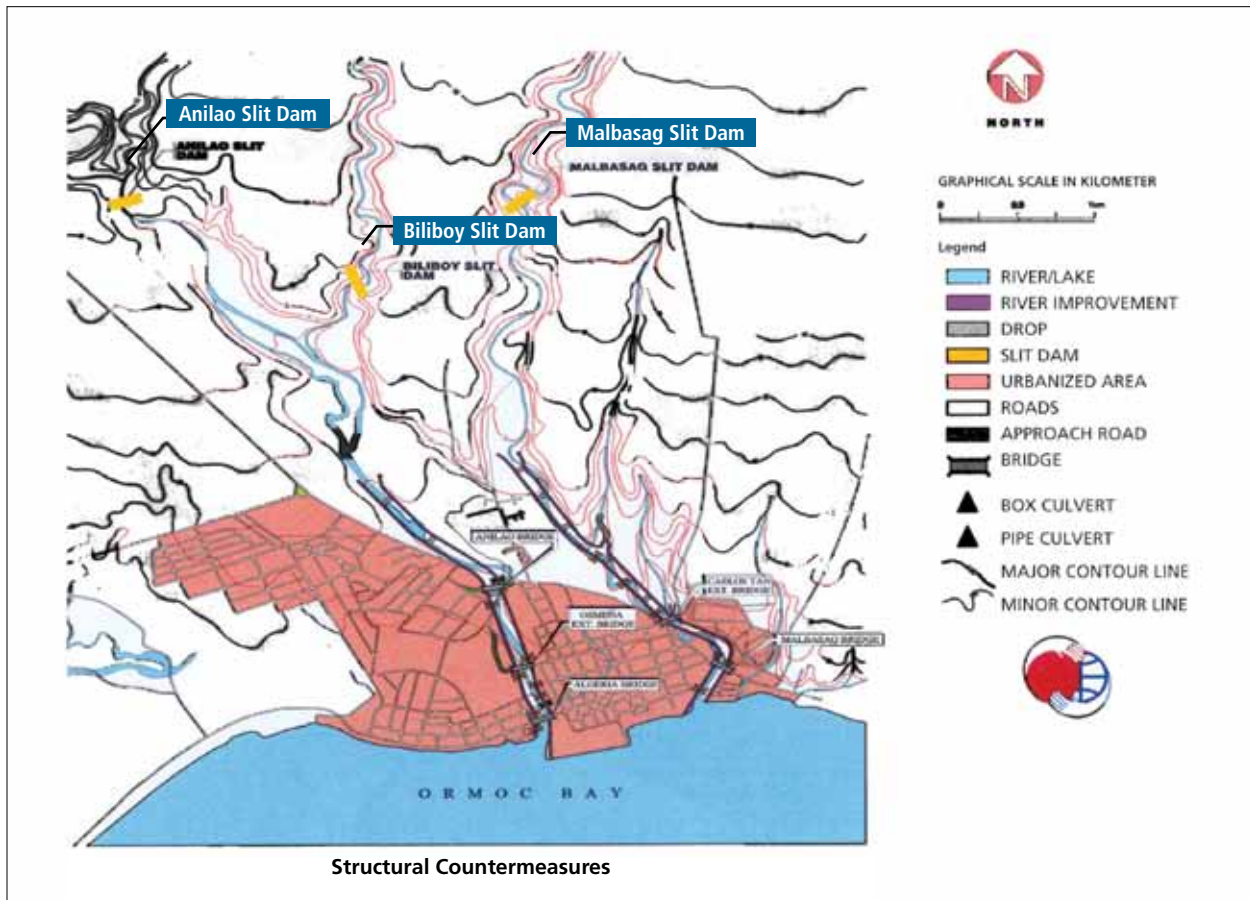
Anilao Slit Dam

ANILAO SLIT DAM

Malbasag Slit Dam

MALBASAG SLIT DAM

Biliboy Slit Dam

BILIBOY SLIT DAM

NORTH

GRAPHICAL SCALE IN KILOMETER

0 0.5 1km

Legend

RIVER/LAKE

RIVER IMPROVEMENT

DROP

SLIT DAM

URBANIZED AREA

ROADS

APPROACH ROAD

BRIDGE

BOX CULVERT

PIPE CULVERT

MAJOR CONTOUR LINE

MINOR CONTOUR LINE

ANILAO BRIDGE

CARLOS TAN EXT. BRIDGE

OSMEÑA EXT. BRIDGE

MALBASAG BRIDGE

ALEGRIA BRIDGE

ORMOC BAY

Structural Countermeasures